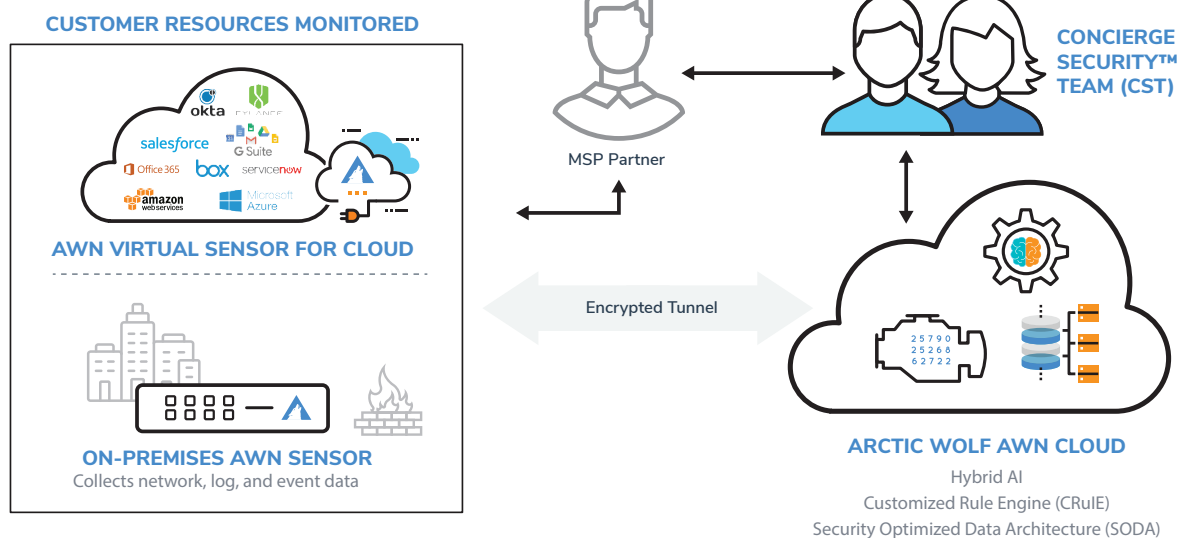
CUSTOMER RESOURCES MONITORED

okta
CYLANCE
salesforce
G Suite
Office 365
box
servicenow
amazon web services
Microsoft Azure

AWN VIRTUAL SENSOR FOR CLOUD

ON-PREMISES AWN SENSOR
Collects network, log, and event data

MSP Partner

CONCIERGE SECURITY™ TEAM (CST)

Encrypted Tunnel

25790
25268
62722

ARCTIC WOLF AWN CLOUD
Hybrid AI
Customized Rule Engine (CRulE)
Security Optimized Data Architecture (SODA)